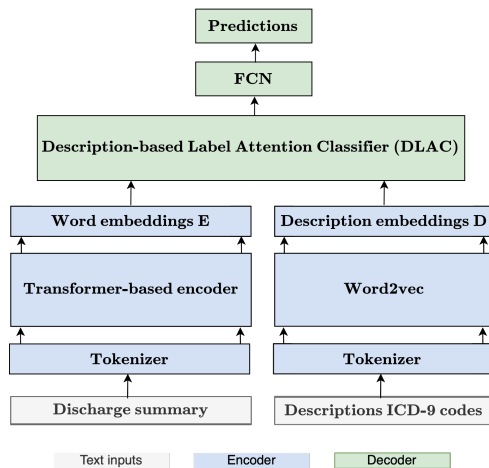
Predictions

FCN

Description-based Label Attention Classifier (DLAC)

Word embeddings E

Description embeddings D

Transformer-based encoder

Word2vec

Tokenizer

Tokenizer

Discharge summary

Descriptions ICD-9 codes

Text inputs

Encoder

Decoder